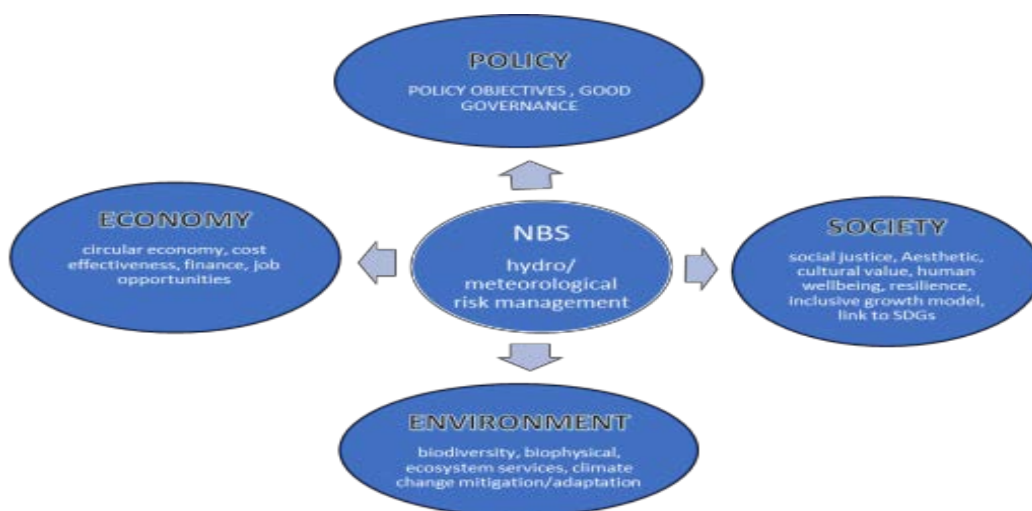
POLICY

POLICY OBJECTIVES , GOOD GOVERNANCE

ECONOMY

circular economy, cost effectiveness, finance, job opportunities

NBS

hydro/ meteorological risk management

SOCIETY

social justice, Aesthetic, cultural value, human wellbeing, resilience, inclusive growth model, link to SDGs

ENVIRONMENT

biodiversity, biophysical, ecosystem services, climate change mitigation/adaptation